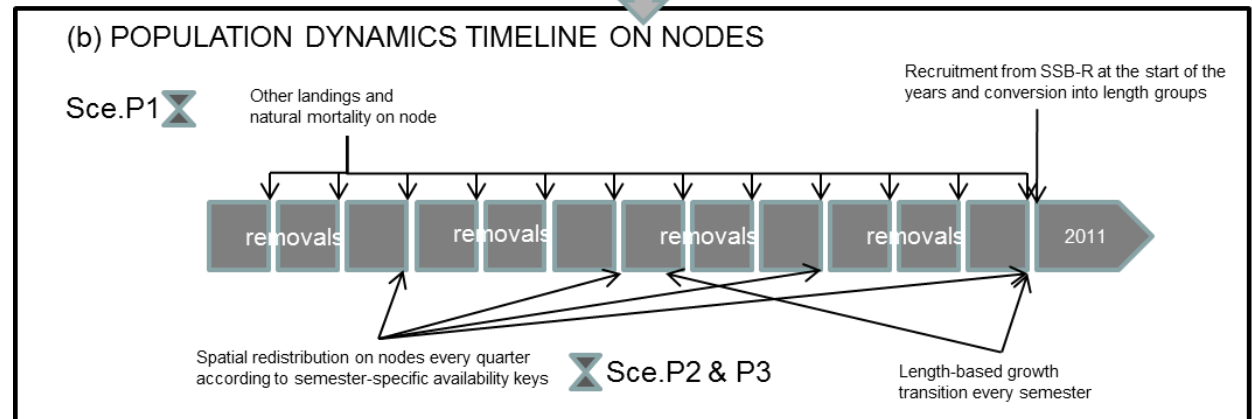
(b) POPULATION DYNAMICS TIMELINE ON NODES

Sce.P1

Other landings and natural mortality on node

Recruitment from SSB-R at the start of the years and conversion into length groups

removals

removals

removals

removals

2011

Spatial redistribution on nodes every quarter according to semester-specific availability keys

Sce.P2 & P3

Length-based growth transition every semester